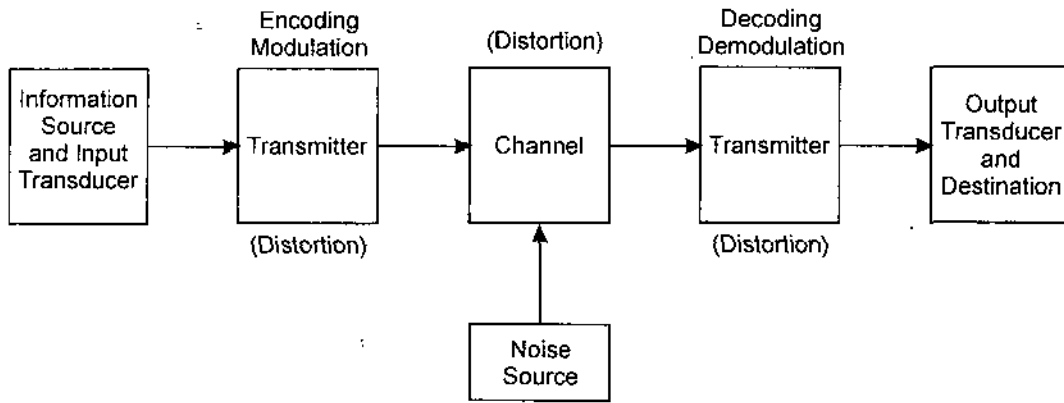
Information Source and Input Transducer

Encoding Modulation

Transmitter

(Distortion)

(Distortion)

Channel

Noise Source

Decoding Demodulation

Transmitter

(Distortion)

Output Transducer and Destination